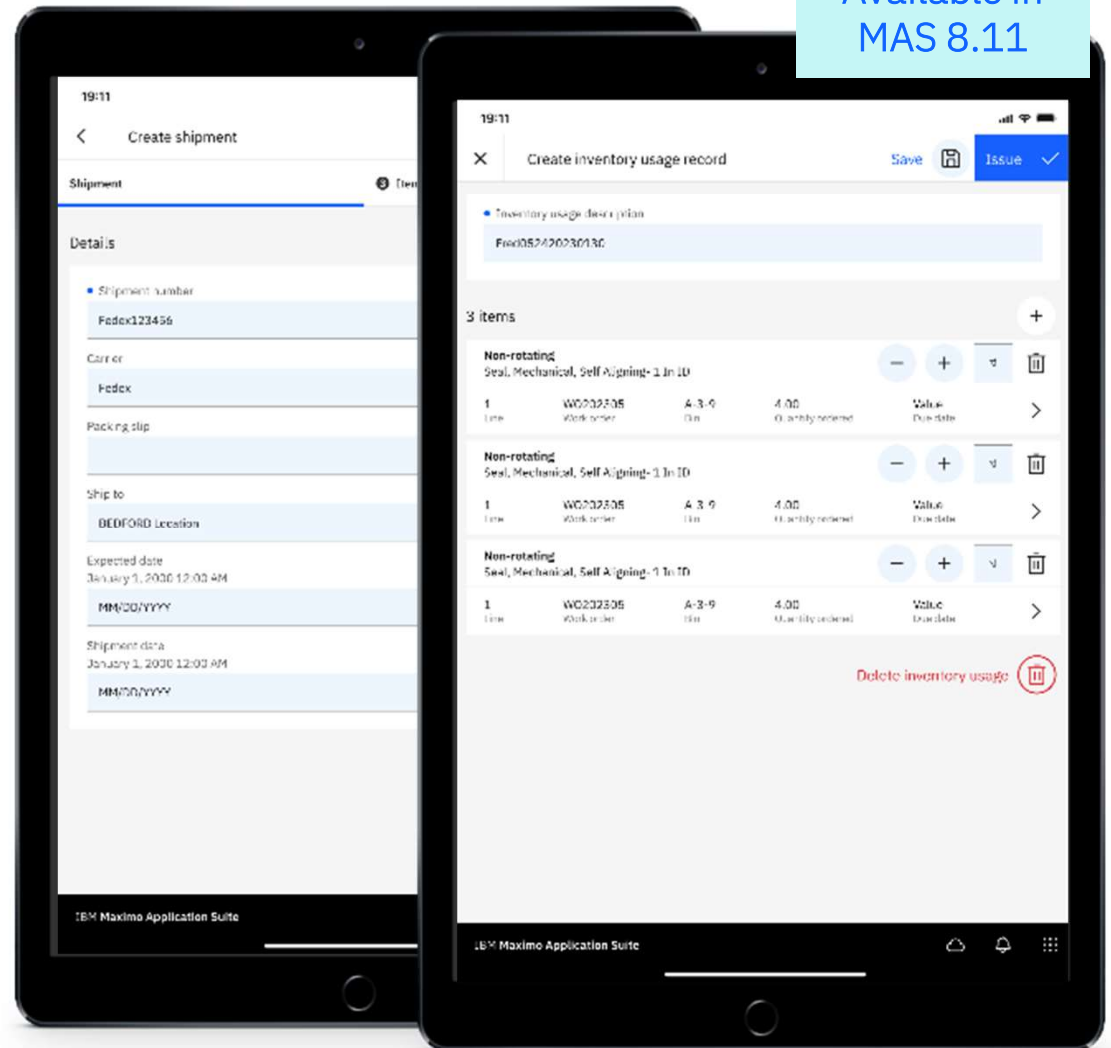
Available in MAS 8.11

19:11

Create shipment

Shipment

Iten

Details

Shipment number

Fedex123456

Carrier

Fedex

Packing slip

Ship to

BEDFORD Location

Expected date
January 1, 2030 12:00 AM

MM/DD/YYYY

Shipment date
January 1, 2030 12:00 AM

MM/DD/YYYY

IBM Maximo Application Suite

19:11

Create inventory usage record

Save

Issue

Inventory usage description

Fred052420230130

3 items

Non-rotating
Seal, Mechanical, Self Aligning- 1 In ID

1
Line

WO202305
Work order

A-3-9
Bin

4.00
Quantity ordered

Value
Due date

Non-rotating
Seal, Mechanical, Self Aligning- 1 In ID

1
Line

WO202305
Work order

A-3-9
Bin

4.00
Quantity ordered

Value
Due date

Non-rotating
Seal, Mechanical, Self Aligning- 1 In ID

1
Line

WO202305
Work order

A-3-9
Bin

4.00
Quantity ordered

Value
Due date

Delete inventory usage

IBM Maximo Application Suite